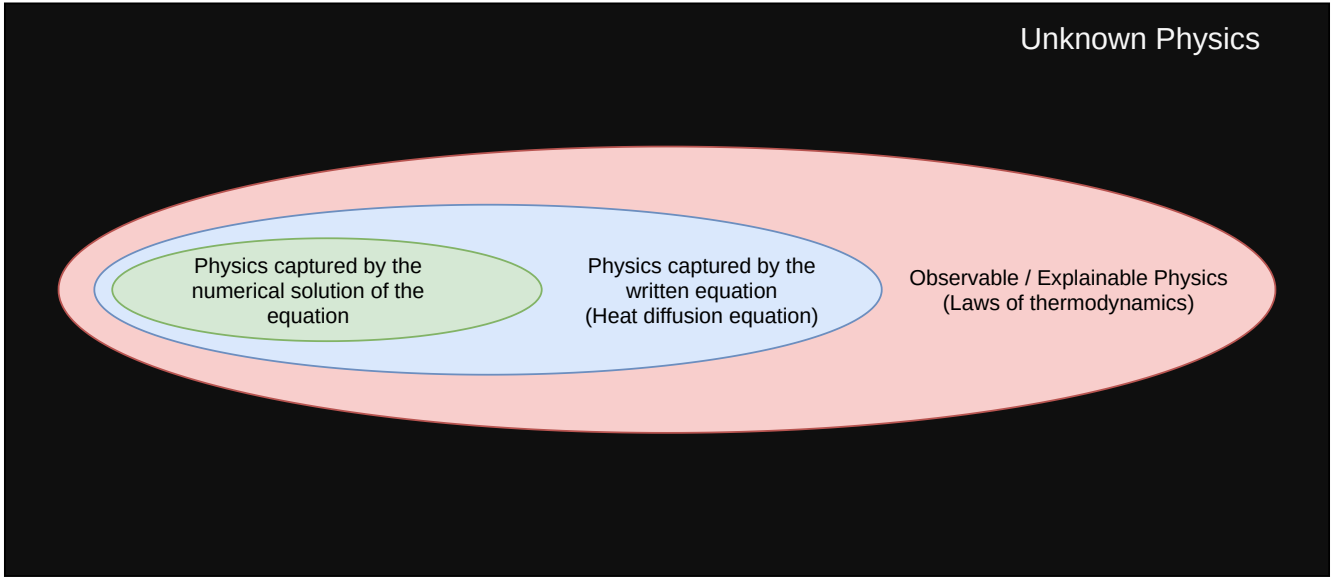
Unknown Physics

Physics captured by the numerical solution of the equation

Physics captured by the written equation (Heat diffusion equation)

Observable / Explainable Physics (Laws of thermodynamics)